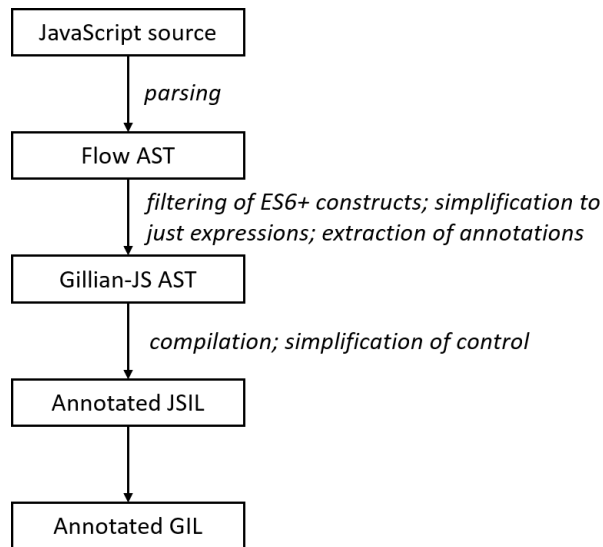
JavaScript source

parsing

Flow AST

filtering of ES6+ constructs; simplification to just expressions; extraction of annotations

Gillian-JS AST

compilation; simplification of control

Annotated JSIL

Annotated GIL